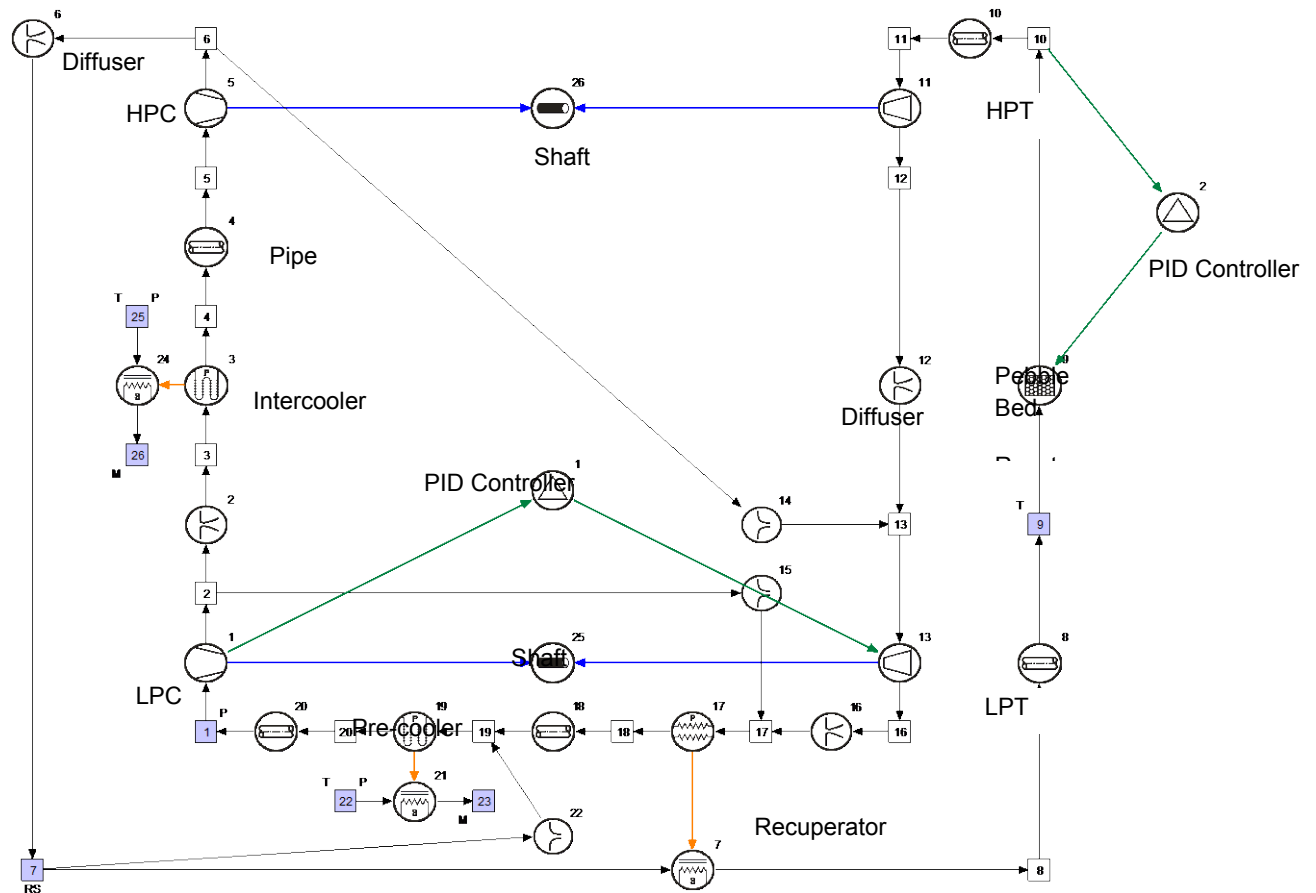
6
Diffuser
6
HPC
5
26
Shaft
11
11
10
10
HPT
5
4
Pipe
2
PID Controller
T P
25
4
24
3
Intercooler
26
M
3
2
PID Controller
1
14
13
12
12
Diffuser
Pebble Bed
10
T
9
2
15
1
LPC
Shaft
25
13
8
LPT
P
1
20
20
19
Pre-cooler
19
18
18
17
17
16
16
T P
22
21
23
M
22
Recuperator
7
RS
7
8